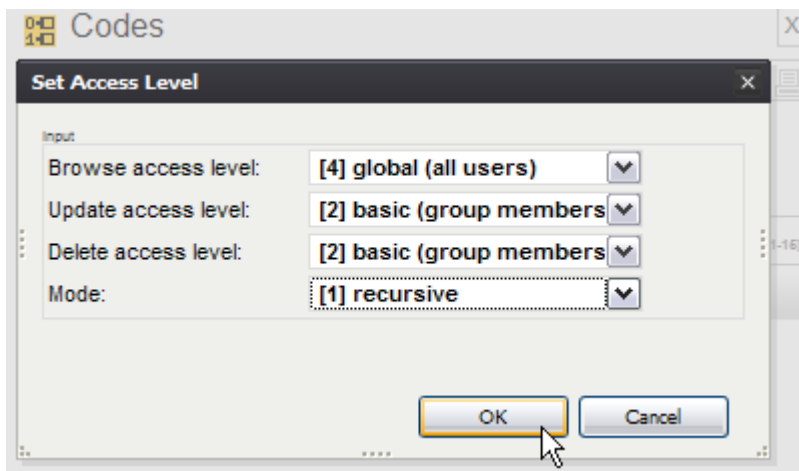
Codes

Set Access Level

Input

Browse access level: [4] global (all users)

Update access level: [2] basic (group members

Delete access level: [2] basic (group members

Mode: [1] recursive

OK Cancel